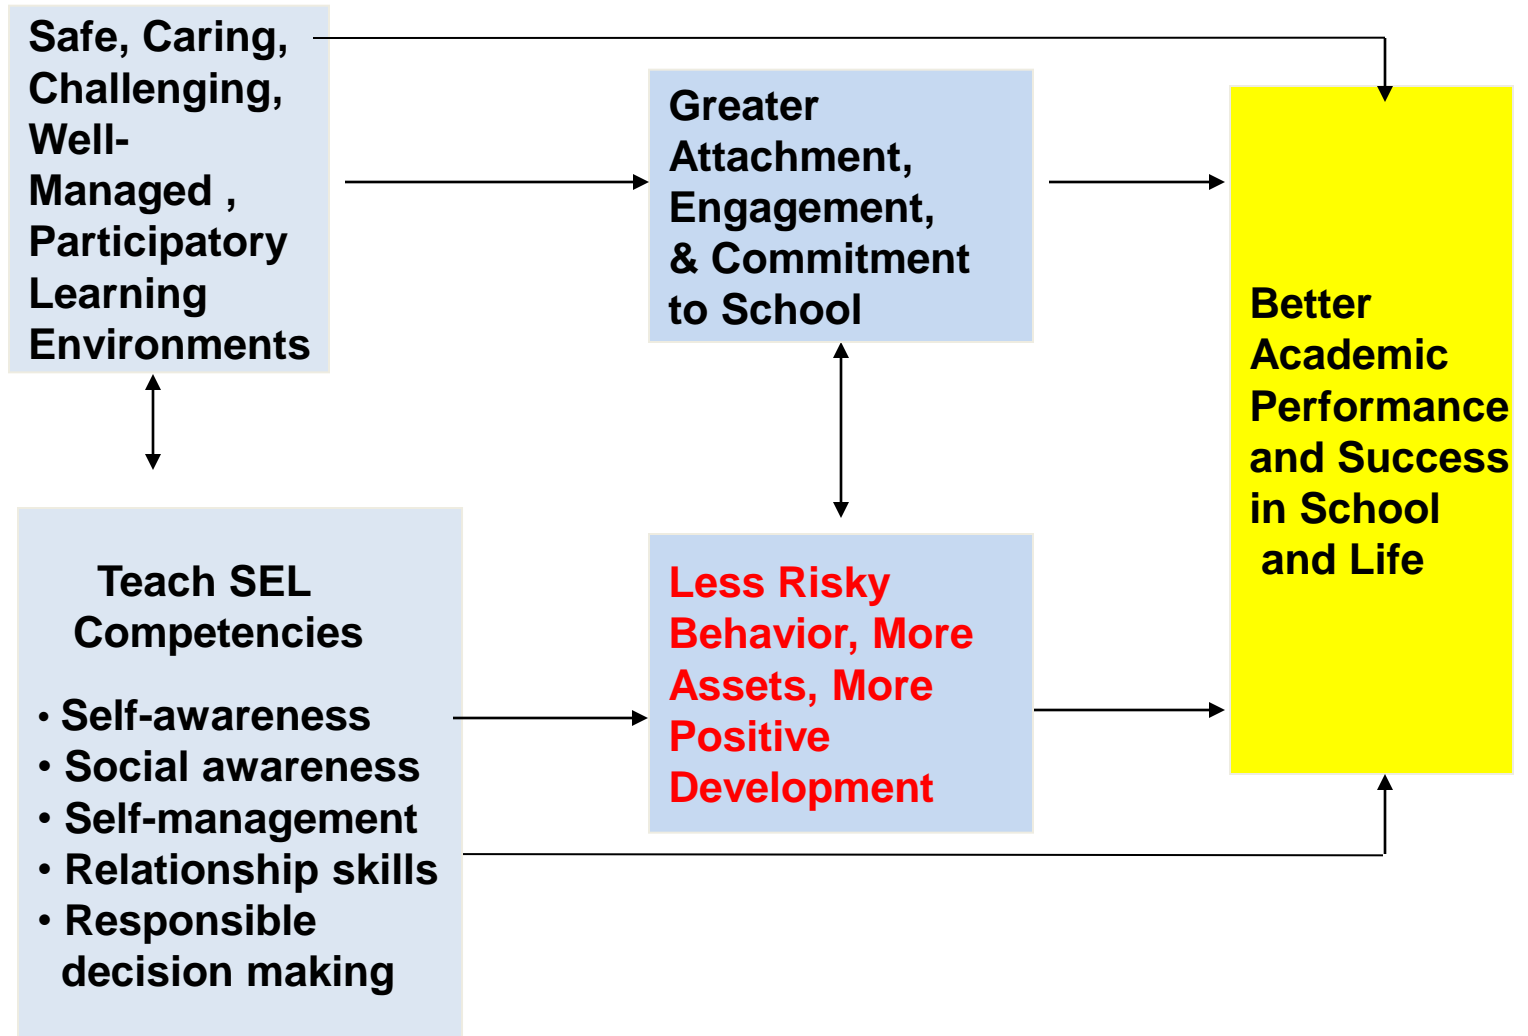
Safe, Caring, Challenging, Well-Managed , Participatory Learning Environments

Greater Attachment, Engagement, & Commitment to School

Better Academic Performance and Success in School and Life

Teach SEL Competencies

• Self-awareness
• Social awareness
• Self-management
• Relationship skills
• Responsible decision making

Less Risky Behavior, More Assets, More Positive Development